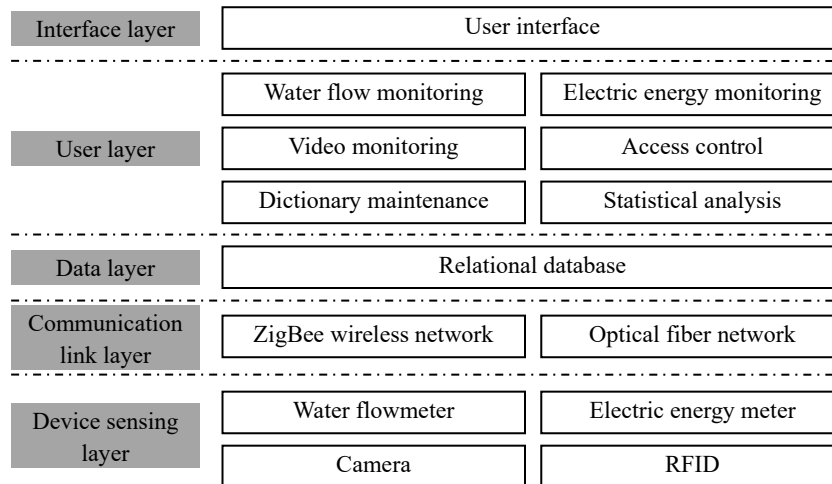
Interface layer

User interface

User layer

Water flow monitoring

Electric energy monitoring

Video monitoring

Access control

Dictionary maintenance

Statistical analysis

Data layer

Relational database

Communication link layer

ZigBee wireless network

Optical fiber network

Device sensing layer

Water flowmeter

Electric energy meter

Camera

RFID